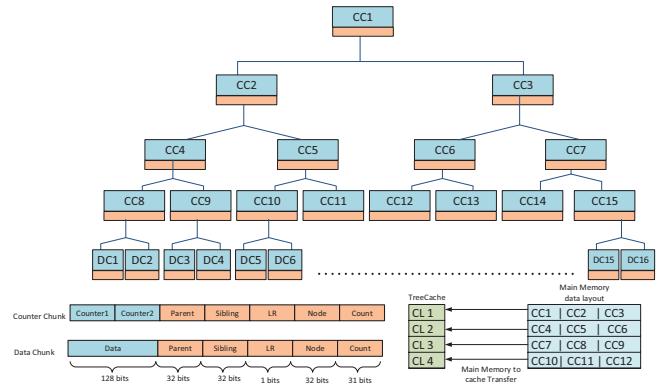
CC1

CC2

CC3

CC4

CC5

CC6

CC7

CC8

CC9

CC10

CC11

CC12

CC13

CC14

CC15

DC1

DC2

DC3

DC4

DC5

DC6

DC15

DC16

Counter Chunk

| Counter1 | Counter2 | Parent | Sibling | LR | Node | Count |
|---|---|---|---|---|---|---|

Data Chunk

| Data | Parent | Sibling | LR | Node | Count |
|---|---|---|---|---|---|
| 128 bits | 32 bits | 32 bits | 1 bits | 32 bits | 31 bits |

TreeCache

CL 1

CL 2

CL 3

CL 4

Main Memory data layout

CC1 | CC2 | CC3

CC4 | CC5 | CC6

CC7 | CC8 | CC9

CC10 | CC11 | CC12

Main Memory to cache Transfer